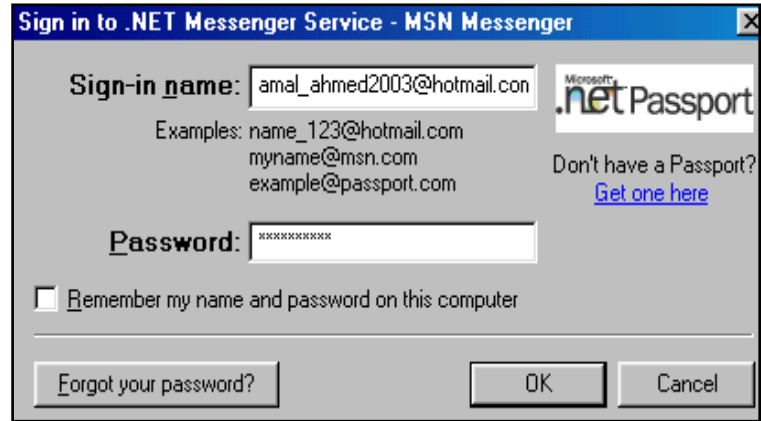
Sign in to .NET Messenger Service - MSN Messenger

Sign-in name: amal_ahmed2003@hotmail.con

Examples: name_123@hotmail.com
myname@msn.com
example@passport.com

Microsoft .net Passport

Don't have a Passport?
Get one here

Password: **********

Remember my name and password on this computer

Forgot your password?

OK

Cancel